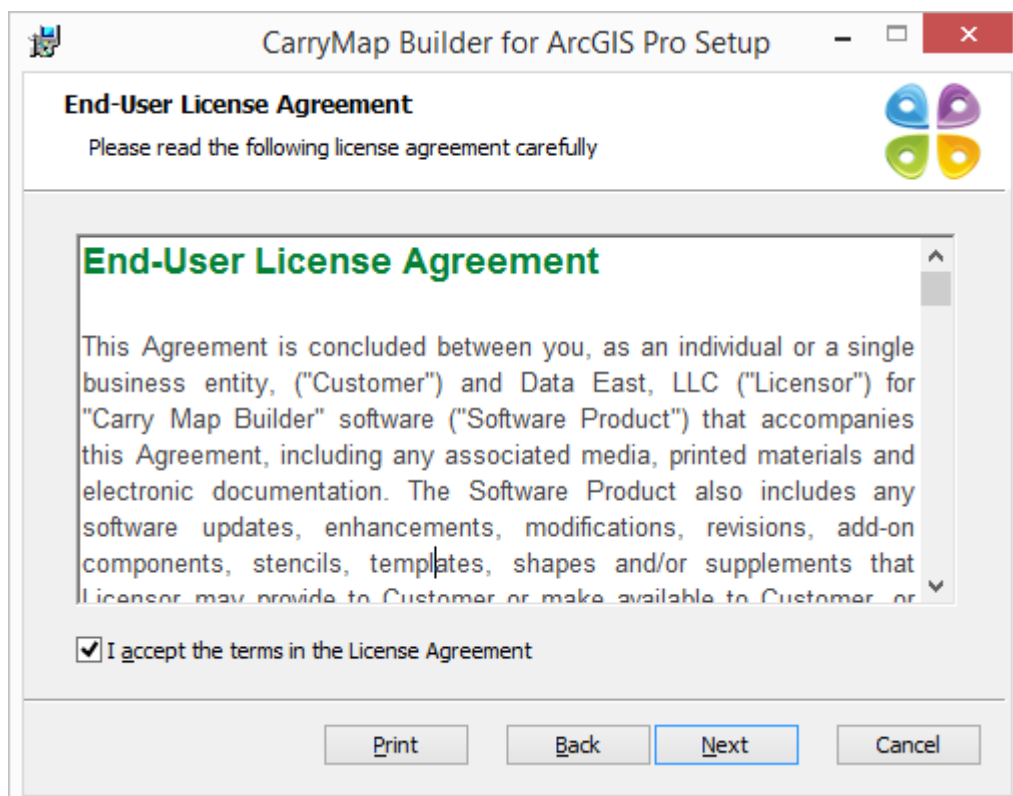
CarryMap Builder for ArcGIS Pro Setup

End-User License Agreement

Please read the following license agreement carefully

End-User License Agreement

This Agreement is concluded between you, as an individual or a single business entity, ("Customer") and Data East, LLC ("Licensor") for "Carry Map Builder" software ("Software Product") that accompanies this Agreement, including any associated media, printed materials and electronic documentation. The Software Product also includes any software updates, enhancements, modifications, revisions, add-on components, stencils, templates, shapes and/or supplements that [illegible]

I accept the terms in the License Agreement

Print Back Next Cancel